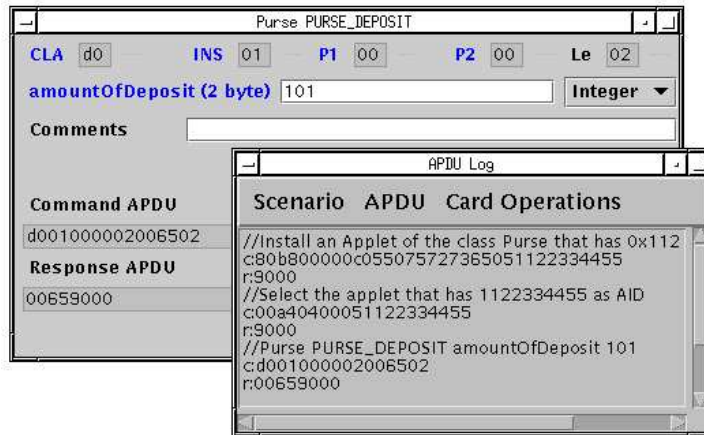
Purse PURSE_DEPOSIT

CLA d0 INS 01 P1 00 P2 00 Le 02

amountOfDeposit (2 byte) 101 Integer

Comments

Command APDU

d001000002006502

Response APDU

00659000

APDU Log

Scenario APDU Card Operations

//Install an Applet of the class Purse that has 0x112
c:80b800000c0550757273650511223344555
r:9000
//Select the applet that has 1122334455 as AID
c:00a40400051122334455
r:9000
//Purse PURSE_DEPOSIT amountOfDeposit 101
c:d001000002006502
r:00659000